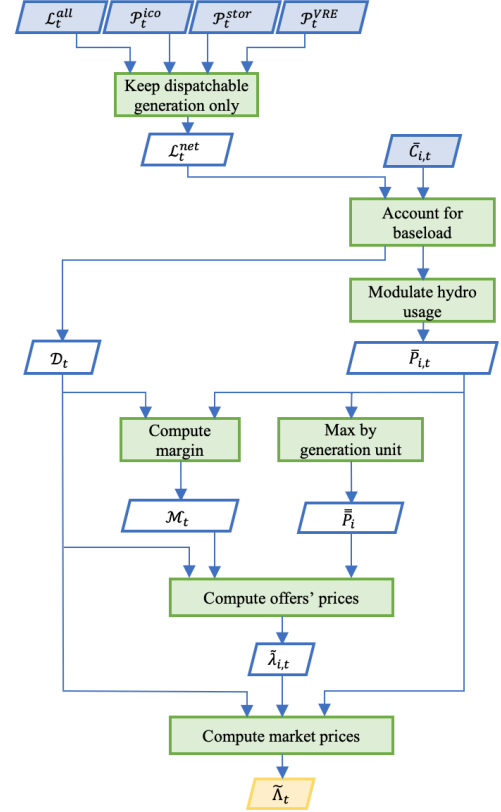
$\mathcal{L}_t^{all}$

$\mathcal{P}_t^{ico}$

$\mathcal{P}_t^{stor}$

$\mathcal{P}_t^{VRE}$

Keep dispatchable generation only

$\mathcal{L}_t^{net}$

$\bar{C}_{i,t}$

Account for baseload

Modulate hydro usage

$\mathcal{D}_t$

$\bar{P}_{i,t}$

Compute margin

Max by generation unit

$\mathcal{M}_t$

$\bar{\bar{P}}_i$

Compute offers' prices

$\tilde{\lambda}_{i,t}$

Compute market prices

$\tilde{\Lambda}_t$